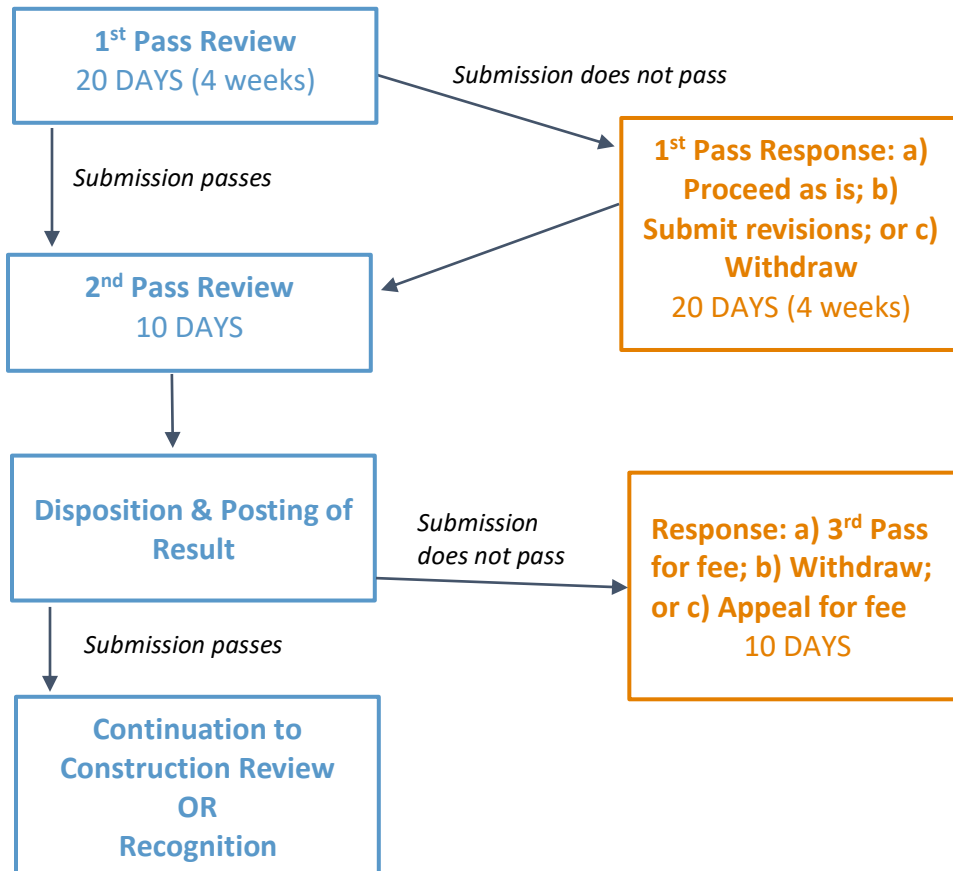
1$^{st}$ Pass Review
20 DAYS (4 weeks)

Submission does not pass

Submission passes

1$^{st}$ Pass Response: a) Proceed as is; b) Submit revisions; or c) Withdraw
20 DAYS (4 weeks)

2$^{nd}$ Pass Review
10 DAYS

Disposition & Posting of Result

Submission does not pass

Response: a) 3$^{rd}$ Pass for fee; b) Withdraw; or c) Appeal for fee
10 DAYS

Submission passes

Continuation to Construction Review
OR
Recognition